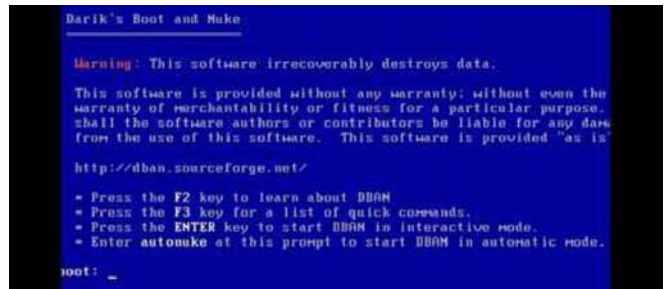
Darik's Boot and Nuke

Warning: This software irrecoverably destroys data.

This software is provided without any warranty; without even the warranty of merchantability or fitness for a particular purpose. shall the software authors or contributors be liable for any dam from the use of this software. This software is provided "as is"

http://dban.sourceforge.net/

* Press the F2 key to learn about DBAN
* Press the F3 key for a list of quick commands.
* Press the ENTER key to start DBAN in interactive mode.
* Enter autonuke at this prompt to start DBAN in automatic mode.

boot: _